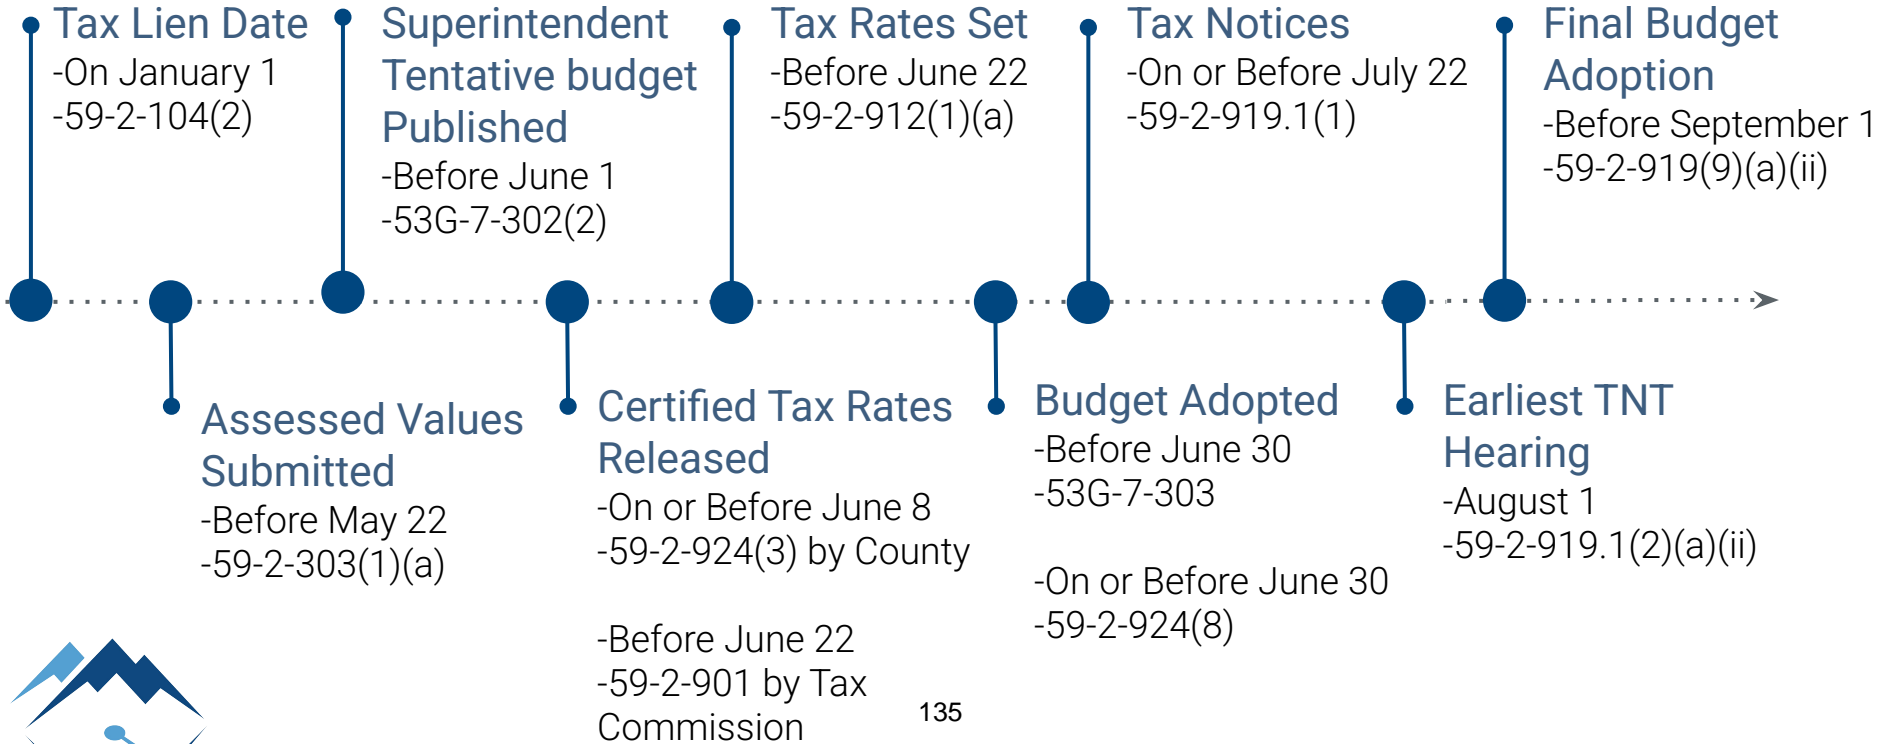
Tax Lien Date
-On January 1
-59-2-104(2)

Superintendent Tentative budget Published
-Before June 1
-53G-7-302(2)

Tax Rates Set
-Before June 22
-59-2-912(1)(a)

Tax Notices
-On or Before July 22
-59-2-919.1(1)

Final Budget Adoption
-Before September 1
-59-2-919(9)(a)(ii)

Assessed Values Submitted
-Before May 22
-59-2-303(1)(a)

Certified Tax Rates Released
-On or Before June 8
-59-2-924(3) by County

-Before June 22
-59-2-901 by Tax Commission

Budget Adopted
-Before June 30
-53G-7-303

-On or Before June 30
-59-2-924(8)

Earliest TNT Hearing
-August 1
-59-2-919.1(2)(a)(ii)

135